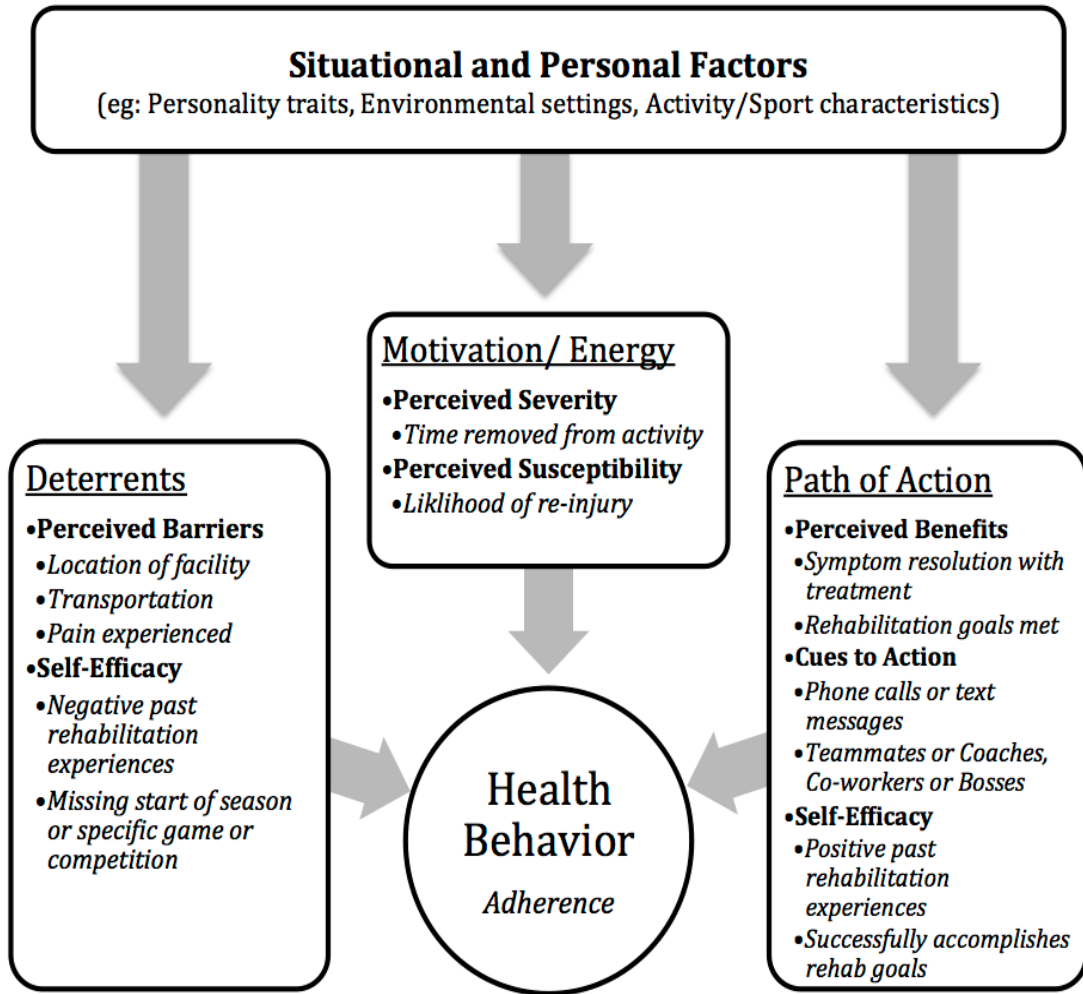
**Situational and Personal Factors**
(eg: Personality traits, Environmental settings, Activity/Sport characteristics)

Motivation/ Energy
•**Perceived Severity**
•*Time removed from activity*
•**Perceived Susceptibility**
•*Liklihood of re-injury*

Deterrents
•**Perceived Barriers**
•*Location of facility*
•*Transportation*
•*Pain experienced*
•**Self-Efficacy**
•*Negative past rehabilitation experiences*
•*Missing start of season or specific game or competition*

Health Behavior
*Adherence*

Path of Action
•**Perceived Benefits**
•*Symptom resolution with treatment*
•*Rehabilitation goals met*
•**Cues to Action**
•*Phone calls or text messages*
•*Teammates or Coaches, Co-workers or Bosses*
•**Self-Efficacy**
•*Positive past rehabilitation experiences*
•*Successfully accomplishes rehab goals*